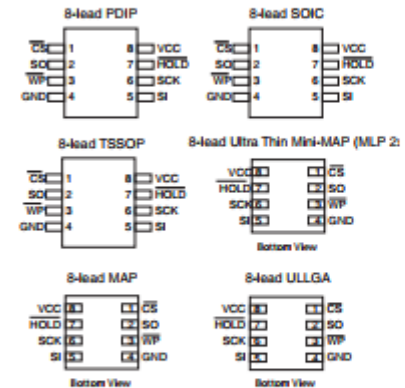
8-lead PDIP

$\overline{CS}$ 1
SO 2
$\overline{WP}$ 3
GND 4
8 VCC
7 $\overline{HOLD}$
6 SCK
5 SI

8-lead SOIC

$\overline{CS}$ 1
SO 2
$\overline{WP}$ 3
GND 4
8 VCC
7 $\overline{HOLD}$
6 SCK
5 SI

8-lead TSSOP

$\overline{CS}$ 1
SO 2
$\overline{WP}$ 3
GND 4
8 VCC
7 $\overline{HOLD}$
6 SCK
5 SI

8-lead Ultra Thin Mini-MAP (MLP 2

VCC 8
$\overline{HOLD}$ 7
SCK 6
SI 5
1 $\overline{CS}$
2 SO
3 $\overline{WP}$
4 GND

Bottom View

8-lead MAP

VCC 8
$\overline{HOLD}$ 7
SCK 6
SI 5
1 $\overline{CS}$
2 SO
3 $\overline{WP}$
4 GND

Bottom View

8-lead ULLGA

VCC 8
$\overline{HOLD}$ 7
SCK 6
SI 5
1 $\overline{CS}$
2 SO
3 $\overline{WP}$
4 GND

Bottom View